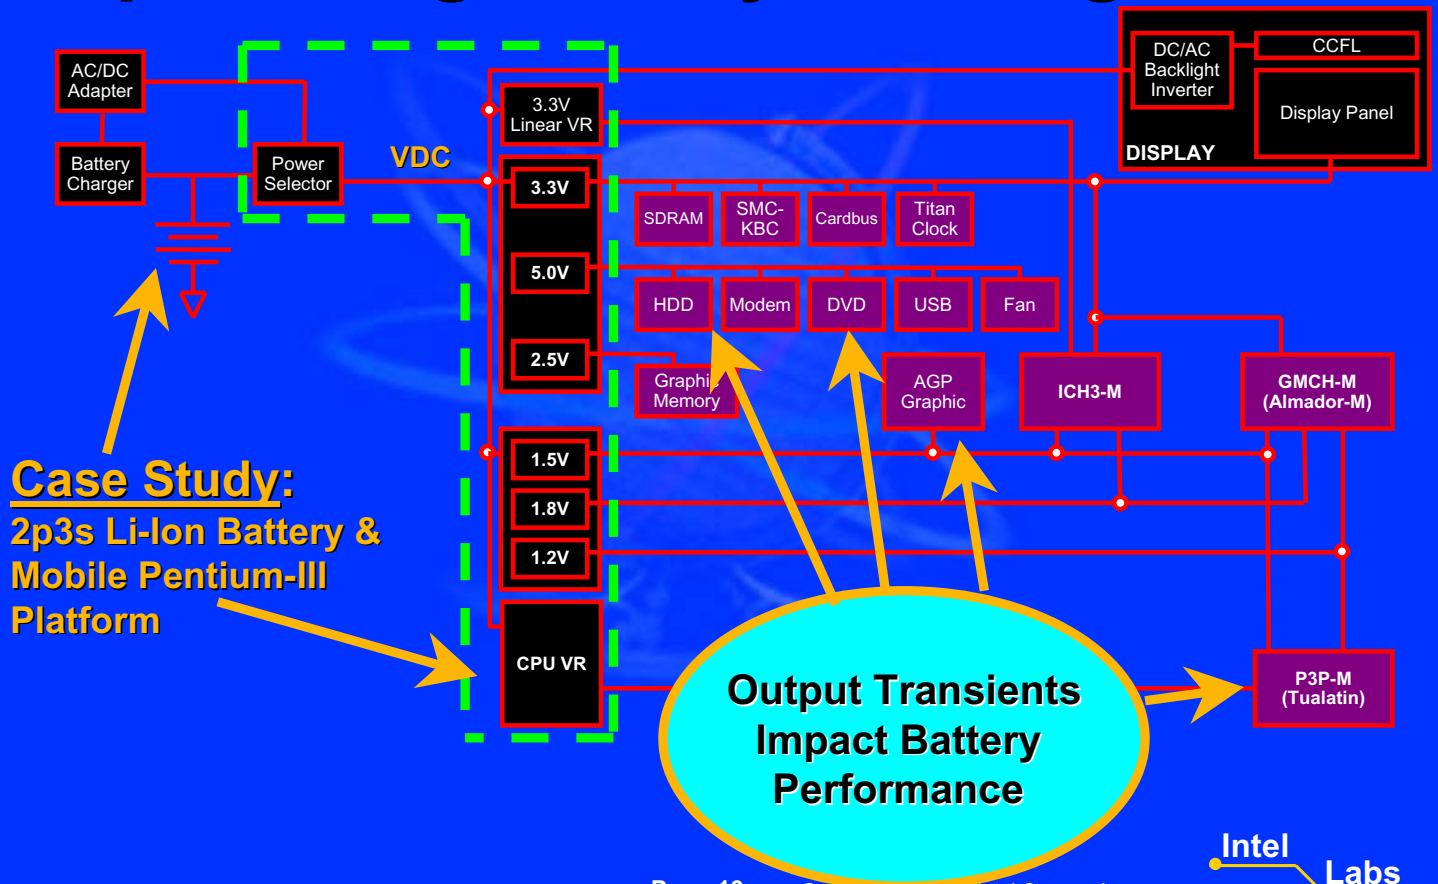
AC/DC Adapter

Battery Charger

Power Selector

VDC

3.3V Linear VR

3.3V

5.0V

2.5V

1.5V

1.8V

1.2V

CPU VR

DC/AC Backlight Inverter

CCFL

Display Panel

DISPLAY

SDRAM

SMC-KBC

Cardbus

Titan Clock

HDD

Modem

DVD

USB

Fan

Graphic Memory

AGP Graphic

ICH3-M

GMCH-M (Almador-M)

P3P-M (Tualatin)

Case Study:
2p3s Li-Ion Battery & Mobile Pentium-III Platform

Output Transients Impact Battery Performance

Intel Labs